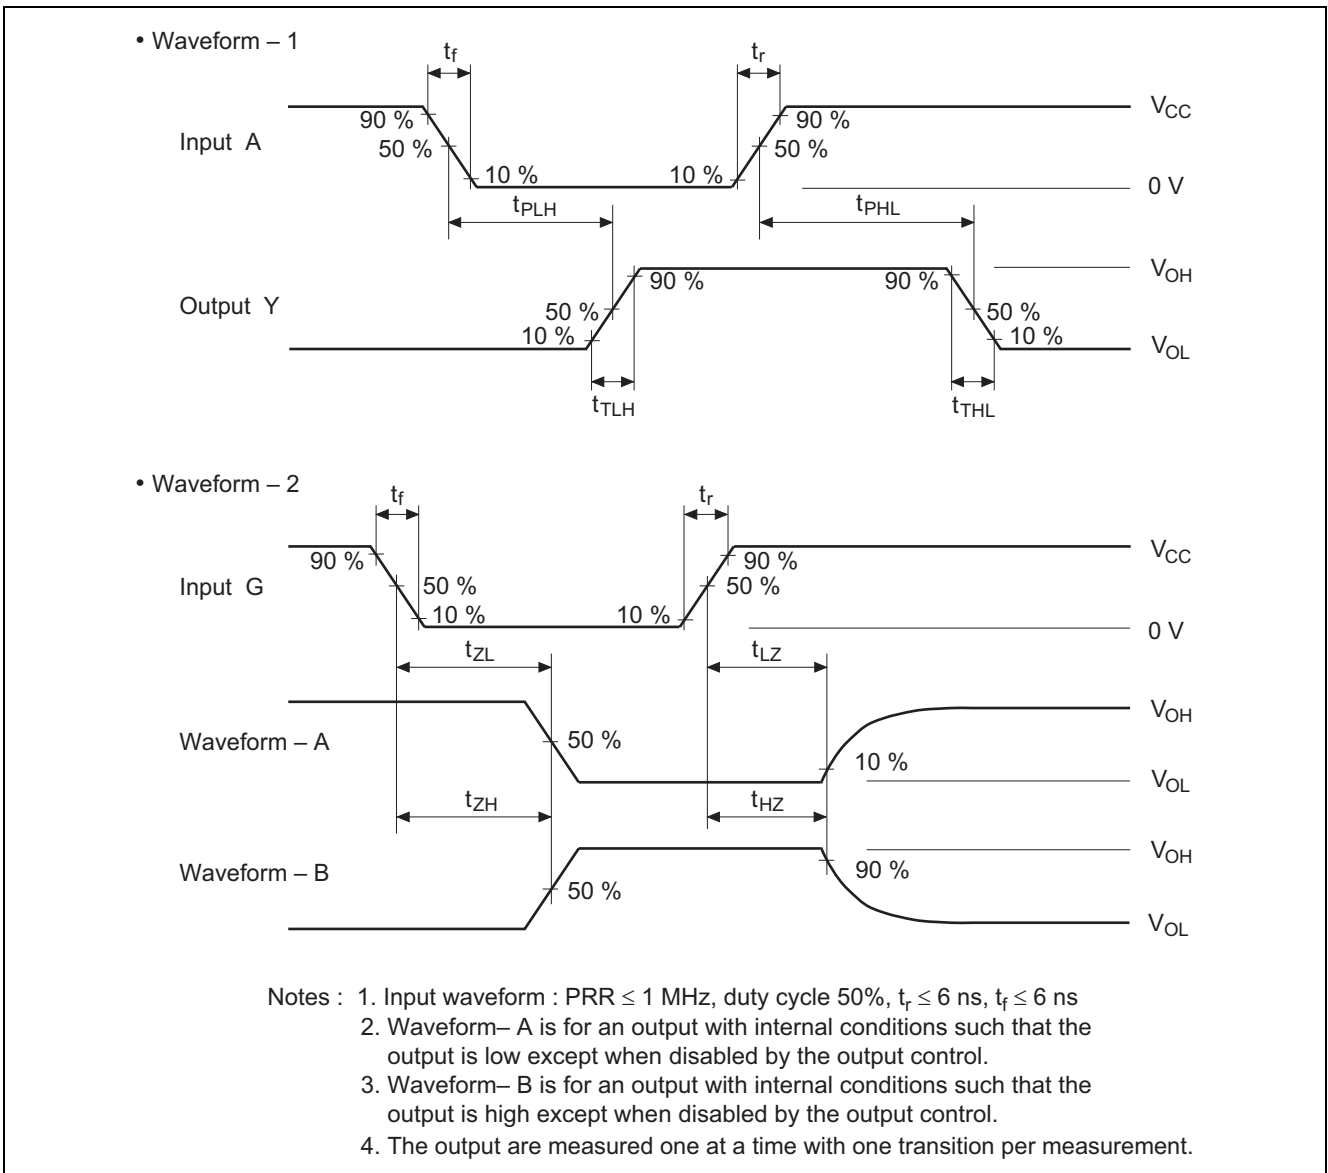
• Waveform – 1

$t_f$

$t_r$

Input A

90 %

50 %

10 %

10 %

90 %

50 %

$V_{CC}$

0 V

$t_{PLH}$

$t_{PHL}$

Output Y

90 %

90 %

50 %

10 %

50 %

10 %

$V_{OH}$

$V_{OL}$

$t_{TLH}$

$t_{THL}$

• Waveform – 2

$t_f$

$t_r$

Input G

90 %

50 %

10 %

10 %

90 %

50 %

$V_{CC}$

0 V

$t_{ZL}$

$t_{LZ}$

Waveform – A

50 %

10 %

$V_{OH}$

$V_{OL}$

$t_{ZH}$

$t_{HZ}$

Waveform – B

50 %

90 %

$V_{OH}$

$V_{OL}$

Notes : 1. Input waveform : PRR $\leq$ 1 MHz, duty cycle 50%, $t_r \leq 6$ ns, $t_f \leq 6$ ns
2. Waveform– A is for an output with internal conditions such that the output is low except when disabled by the output control.
3. Waveform– B is for an output with internal conditions such that the output is high except when disabled by the output control.
4. The output are measured one at a time with one transition per measurement.